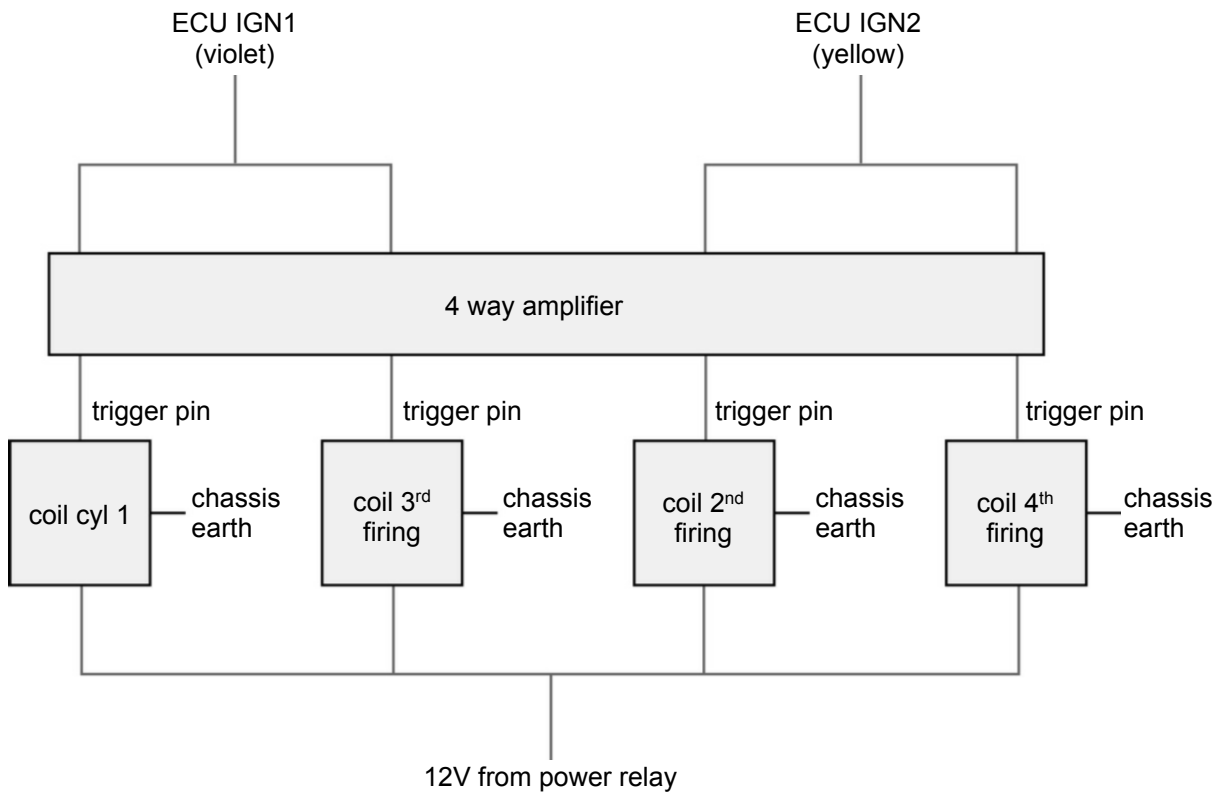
ECU IGN1
(violet)

ECU IGN2
(yellow)

4 way amplifier

trigger pin

trigger pin

trigger pin

trigger pin

coil cyl 1

chassis earth

coil 3$^{rd}$ firing

chassis earth

coil 2$^{nd}$ firing

chassis earth

coil 4$^{th}$ firing

chassis earth

12V from power relay